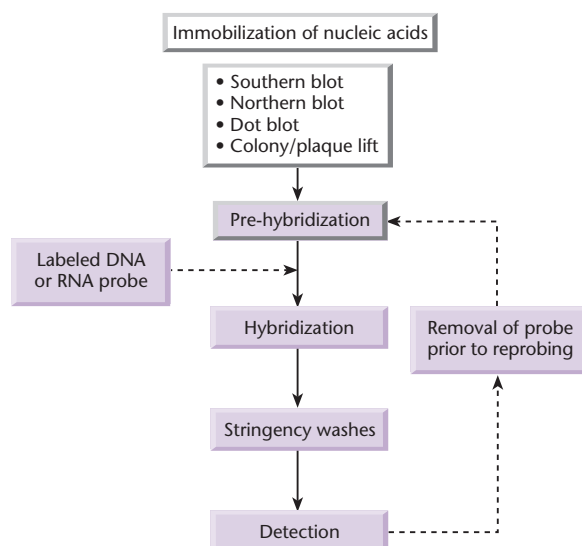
Immobilization of nucleic acids

• Southern blot
• Northern blot
• Dot blot
• Colony/plaque lift

Pre-hybridization

Labeled DNA or RNA probe

Hybridization

Removal of probe prior to reprobing

Stringency washes

Detection